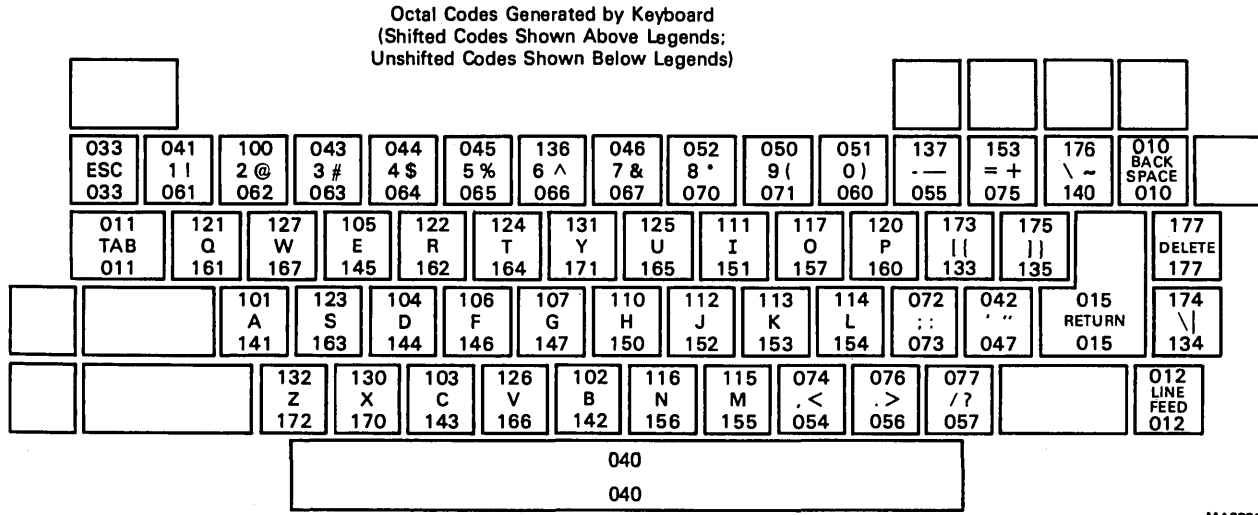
Octal Codes Generated by Keyboard
(Shifted Codes Shown Above Legends;
Unshifted Codes Shown Below Legends)

033
ESC
033

041
1 !
061

100
2 @
062

043
3 #
063

044
4 $
064

045
5 %
065

136
6 ^
066

046
7 &
067

052
8 *
070

050
9 (
071

051
0 )
060

137
- —
055

153
= +
075

176
\ ~
140

010
BACK SPACE
010

011
TAB
011

121
Q
161

127
W
167

105
E
145

122
R
162

124
T
164

131
Y
171

125
U
165

111
I
151

117
O
157

120
P
160

173
[ {
133

175
] }
135

177
DELETE
177

101
A
141

123
S
163

104
D
144

106
F
146

107
G
147

110
H
150

112
J
152

113
K
153

114
L
154

072
; :
073

042
' "
047

015
RETURN
015

174
\ |
134

132
Z
172

130
X
170

103
C
143

126
V
166

102
B
142

116
N
156

115
M
155

074
, <
054

076
. >
056

077
/ ?
057

012
LINE FEED
012

040
040

MA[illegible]